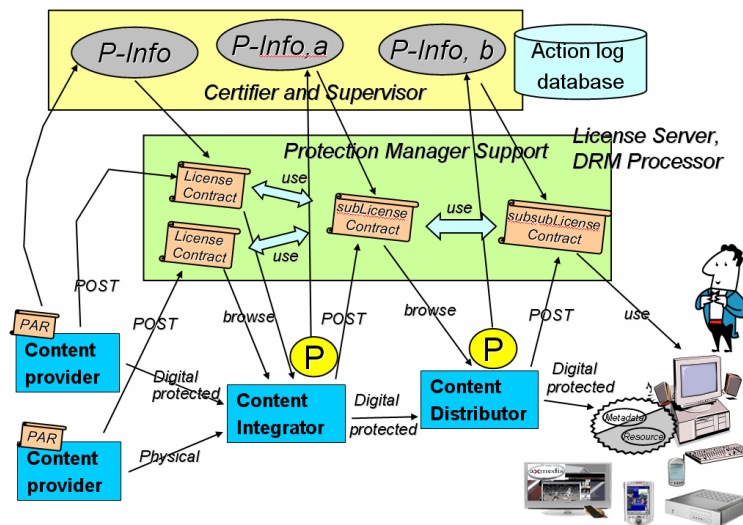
P-Info

P-Info.a

P-Info, b

Action log database

Certifier and Supervisor

License Server, DRM Processor

Protection Manager Support

License Contract

use

subLicense Contract

use

subsubLicense Contract

License Contract

use

POST

PAR

Content provider

POST

browse

POST

browse

POST

use

P

P

Digital protected

Content Integrator

Digital protected

Content Distributor

Digital protected

Metadata

Resource

PAR

Content provider

Physical

axmedia